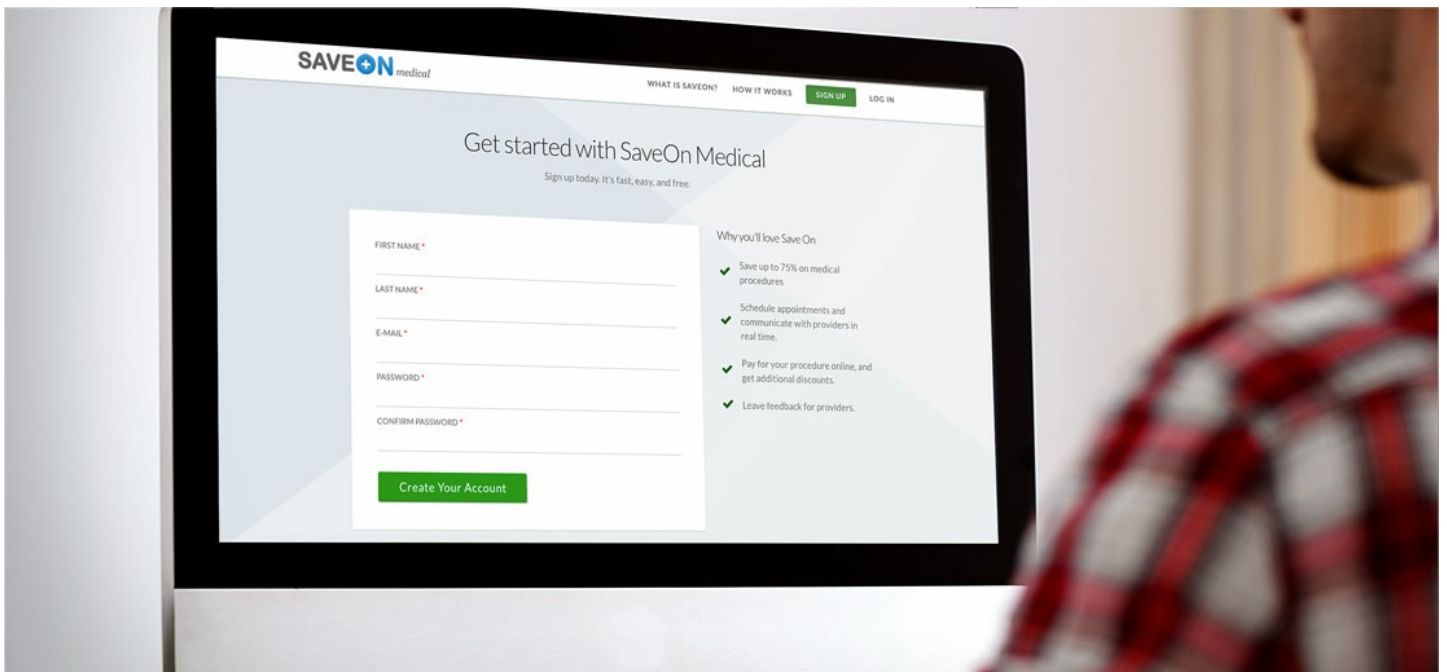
SAVEON medical

WHAT IS SAVEON? HOW IT WORKS SIGN UP LOG IN

Get started with SaveOn Medical

Sign up today. It's fast, easy, and free.

FIRST NAME *

LAST NAME *

E-MAIL *

PASSWORD *

CONFIRM PASSWORD *

Create Your Account

Why you'll love Save On

Save up to 75% on medical procedures

Schedule appointments and communicate with providers in real time.

Pay for your procedure online, and get additional discounts.

Leave feedback for providers.